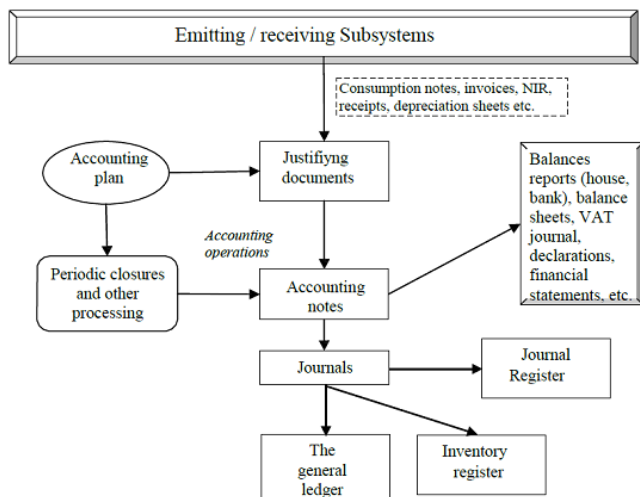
Emitting / receiving Subsystems

Consumption notes, invoices, NIR, receipts, depreciation sheets etc.

Accounting plan

Justifiyng documents

Balances reports (house, bank), balance sheets, VAT journal, declarations, financial statements, etc.

Accounting operations

Periodic closures and other processing

Accounting notes

Journals

Journal Register

The general ledger

Inventory register